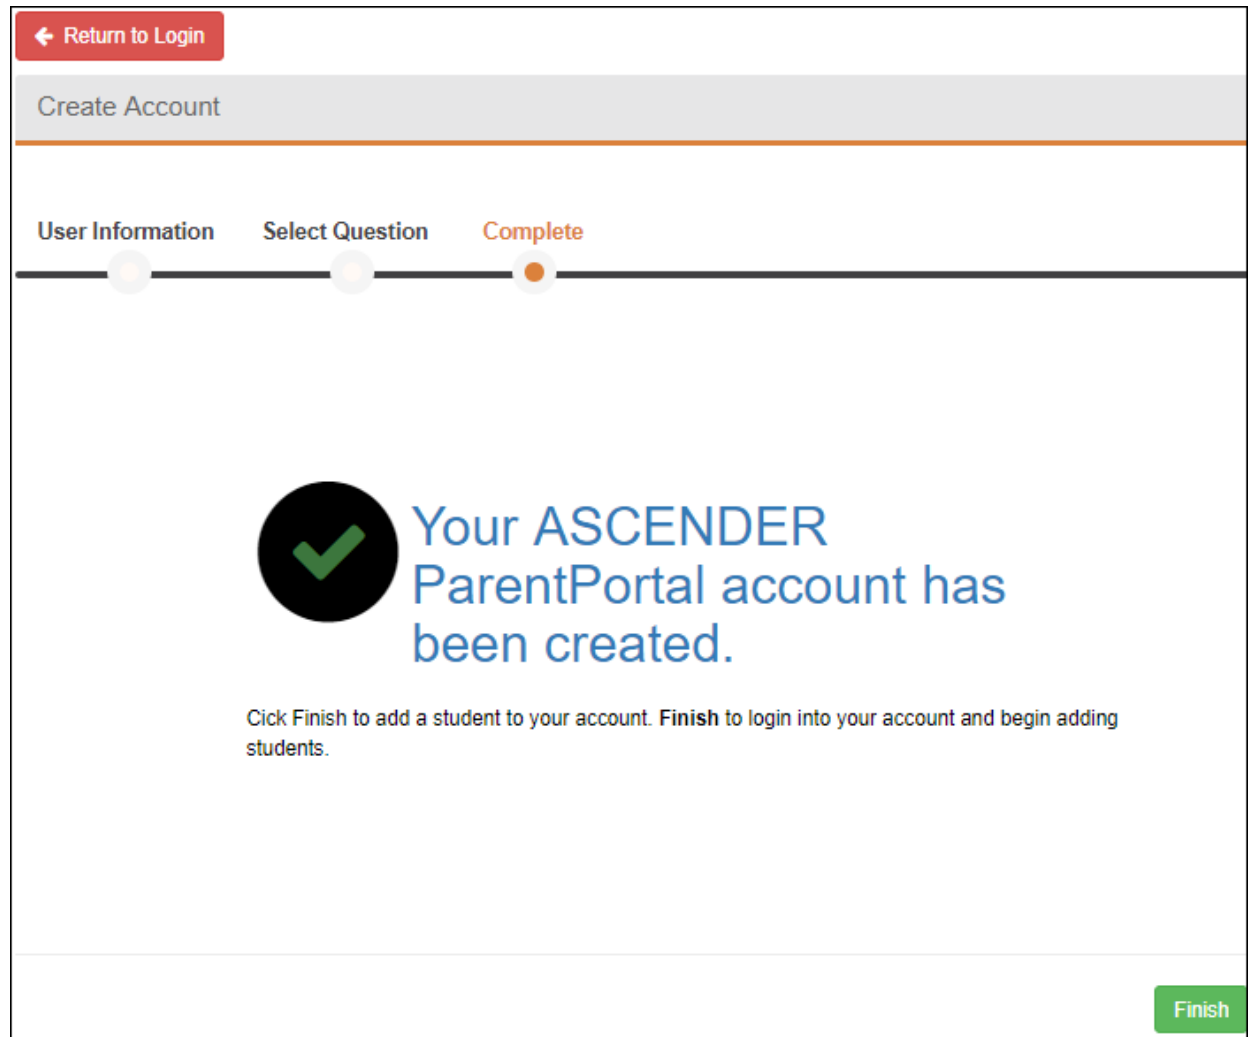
Return to Login

Create Account

User Information Select Question Complete

Your ASCENDER ParentPortal account has been created.

Cick Finish to add a student to your account. **Finish** to login into your account and begin adding students.

Finish